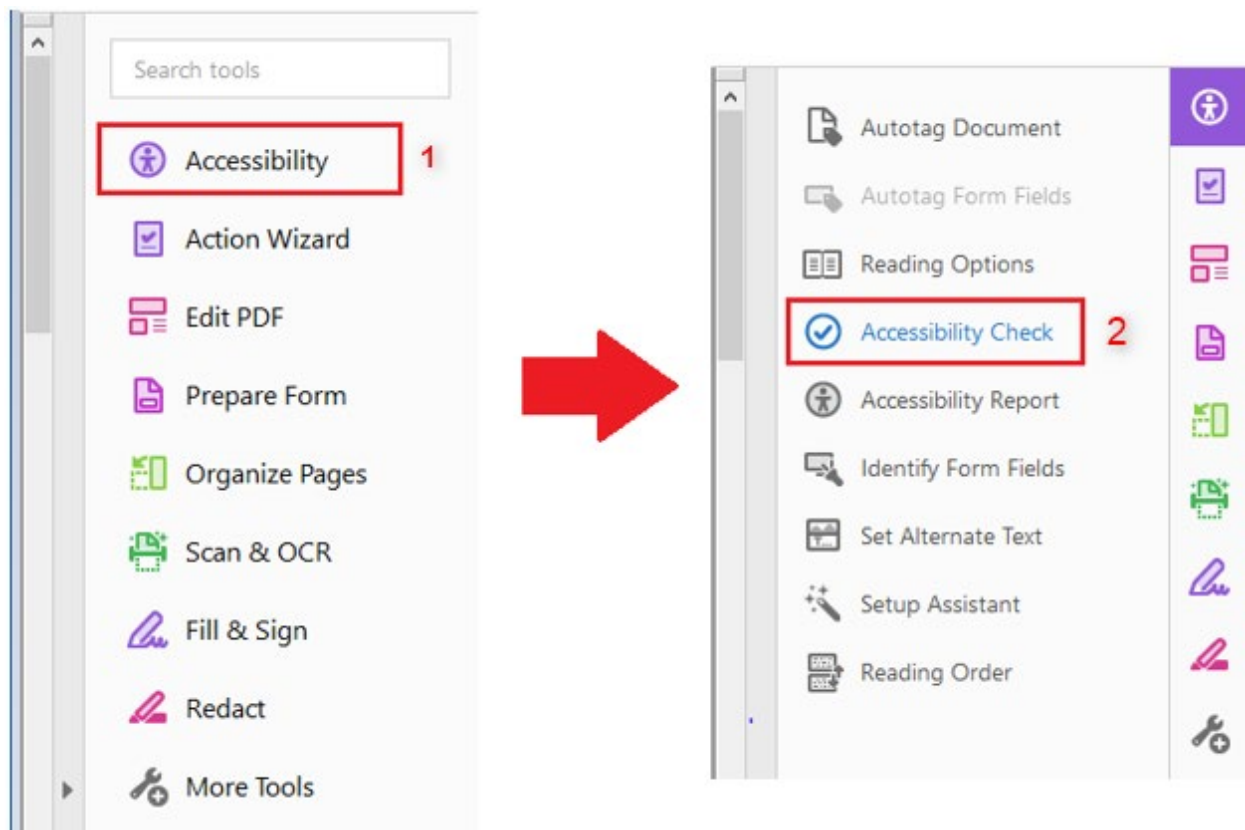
Search tools

Accessibility 1

Action Wizard

Edit PDF

Prepare Form

Organize Pages

Scan & OCR

Fill & Sign

Redact

More Tools

Autotag Document

Autotag Form Fields

Reading Options

Accessibility Check 2

Accessibility Report

Identify Form Fields

Set Alternate Text

Setup Assistant

Reading Order